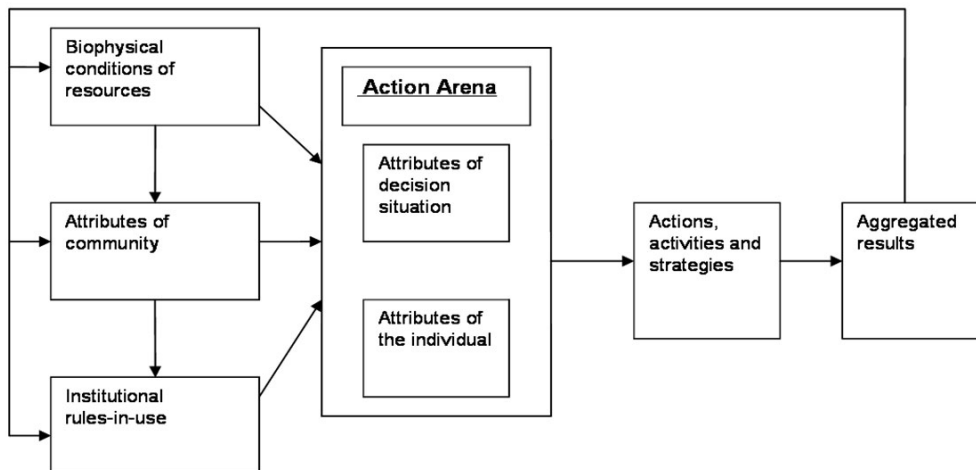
Biophysical conditions of resources

Attributes of community

Institutional rules-in-use

Action Arena

Attributes of decision situation

Attributes of the individual

Actions, activities and strategies

Aggregated results